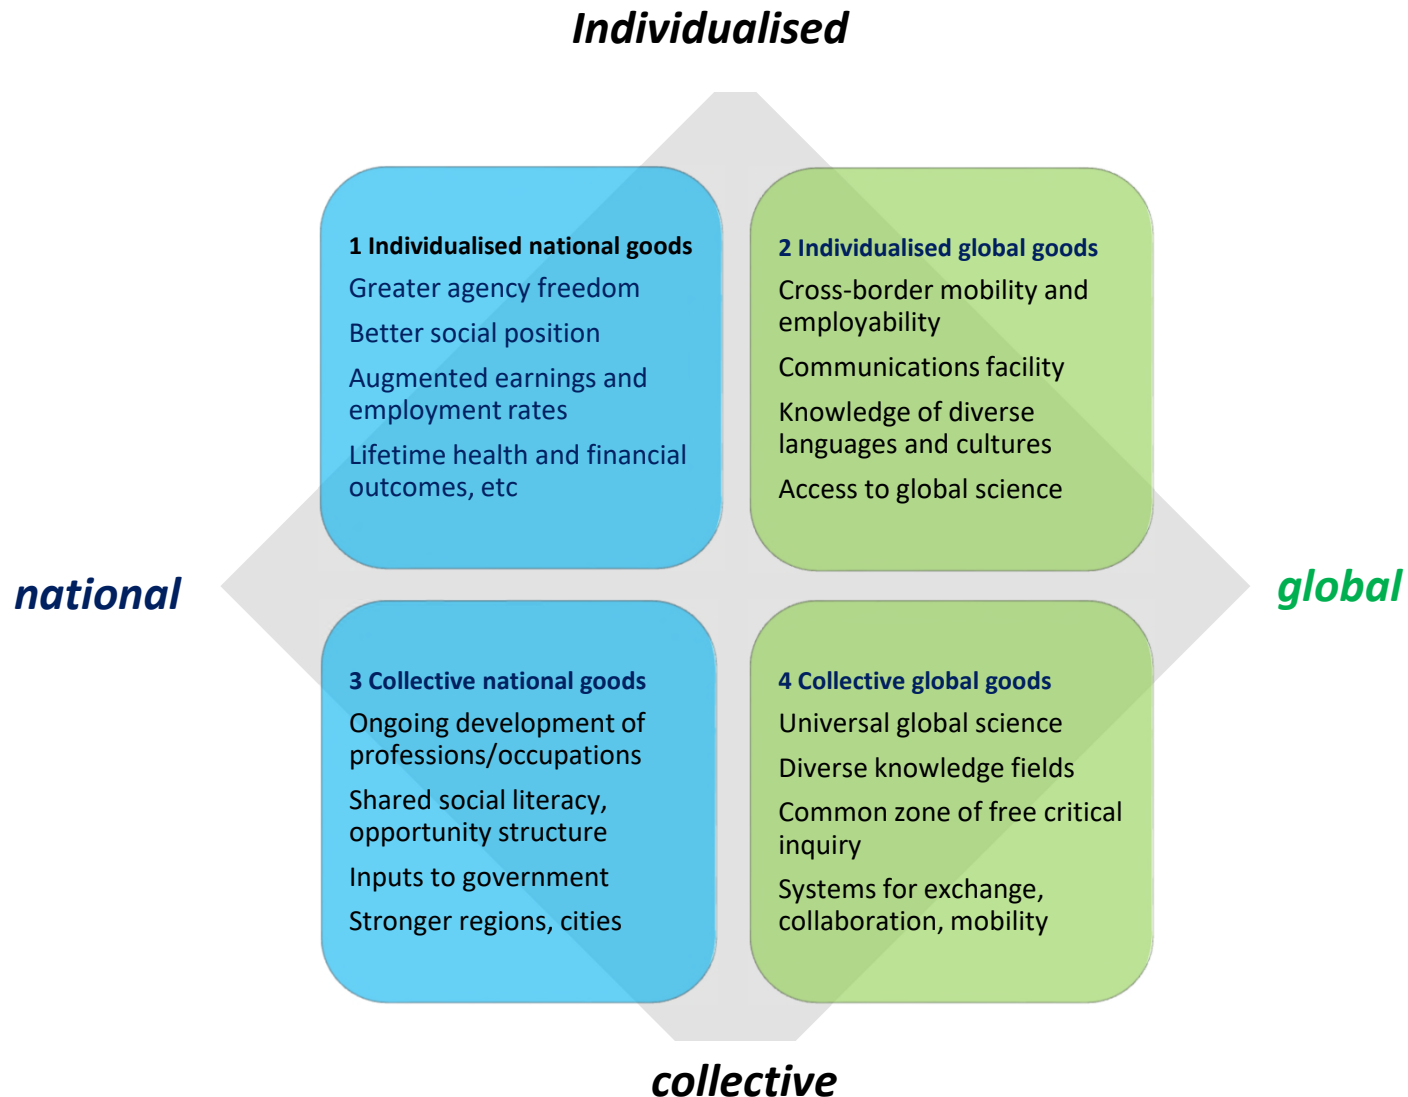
Individualised

national

1 Individualised national goods
Greater agency freedom
Better social position
Augmented earnings and employment rates
Lifetime health and financial outcomes, etc

2 Individualised global goods
Cross-border mobility and employability
Communications facility
Knowledge of diverse languages and cultures
Access to global science

global

3 Collective national goods
Ongoing development of professions/occupations
Shared social literacy, opportunity structure
Inputs to government
Stronger regions, cities

4 Collective global goods
Universal global science
Diverse knowledge fields
Common zone of free critical inquiry
Systems for exchange, collaboration, mobility

collective